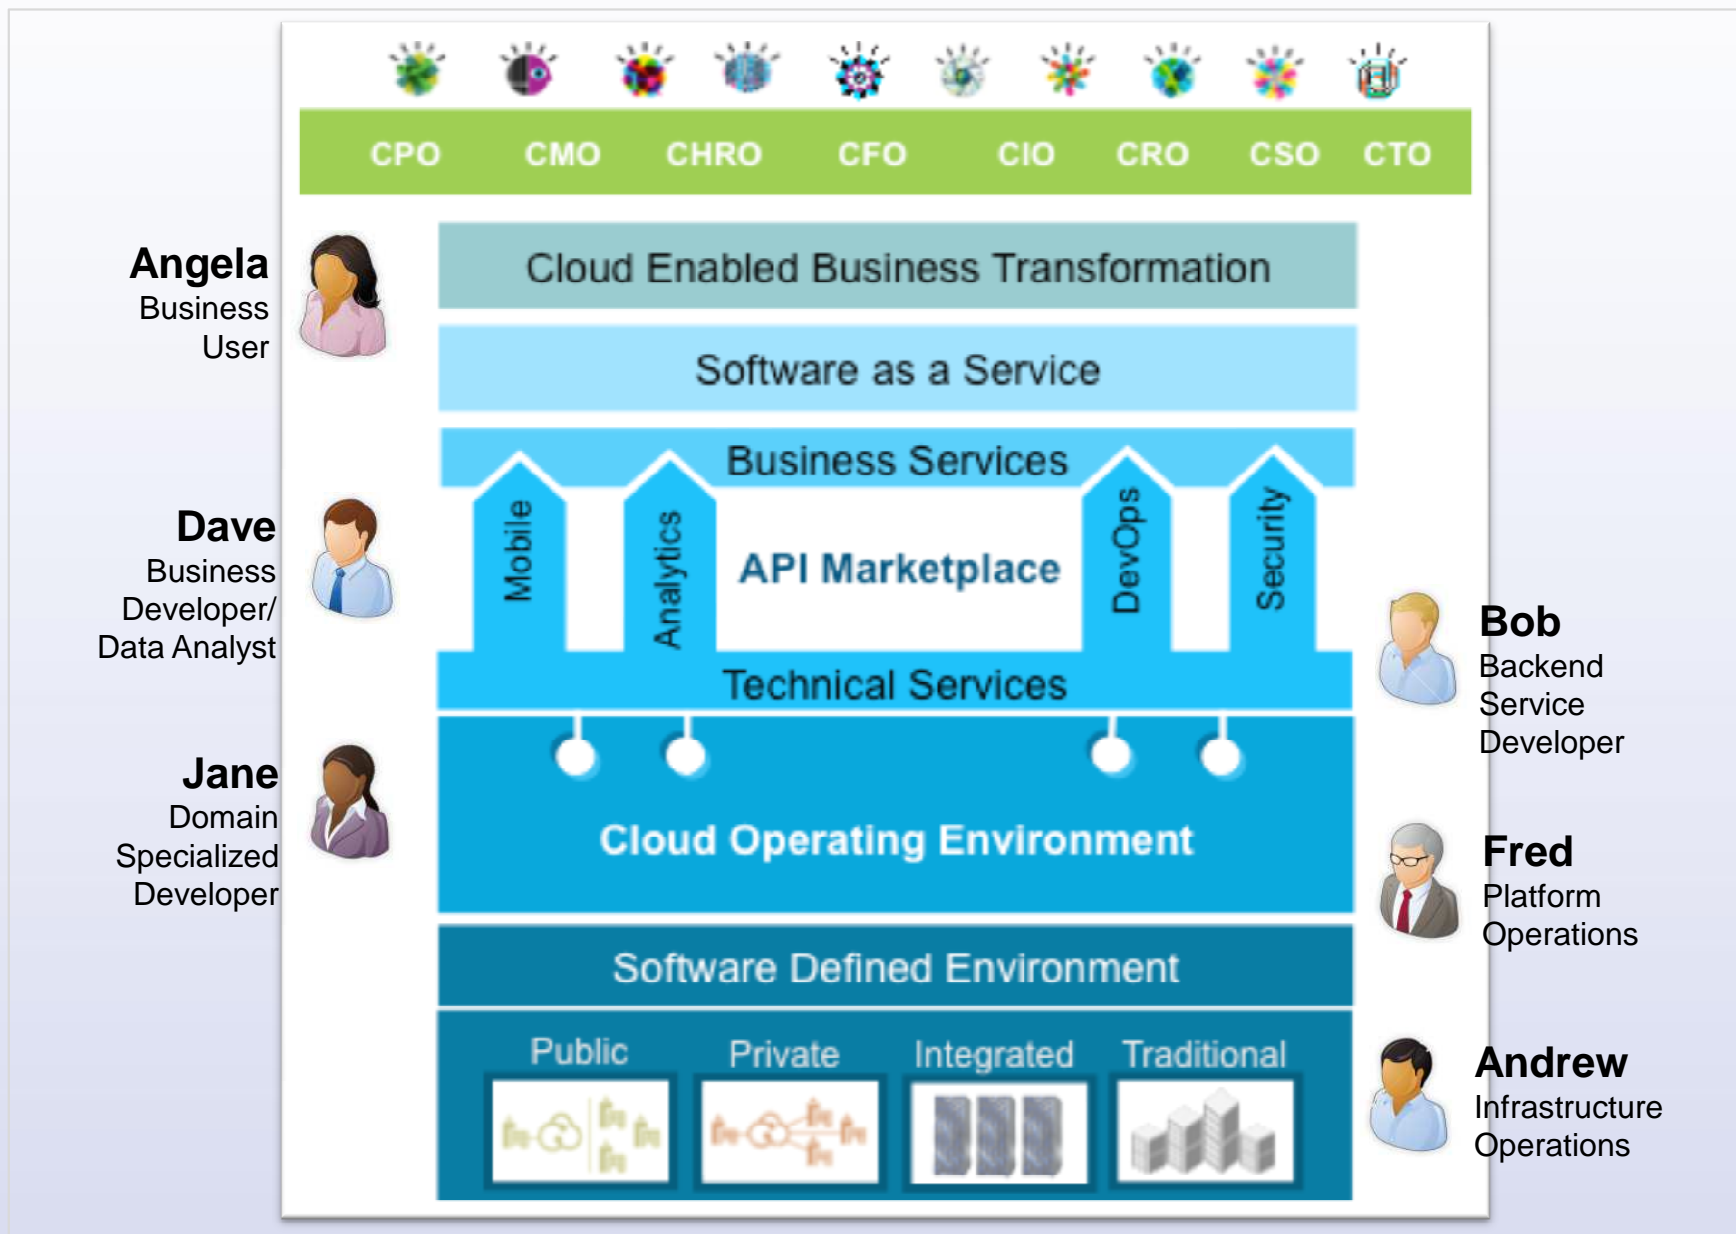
CPO CMO CHRO CFO CIO CRO CSO CTO

Angela
Business User

Dave
Business Developer/ Data Analyst

Jane
Domain Specialized Developer

Cloud Enabled Business Transformation

Software as a Service

Business Services

Mobile

Analytics

API Marketplace

DevOps

Security

Technical Services

Cloud Operating Environment

Software Defined Environment

Public

Private

Integrated

Traditional

Bob
Backend Service Developer

Fred
Platform Operations

Andrew
Infrastructure Operations